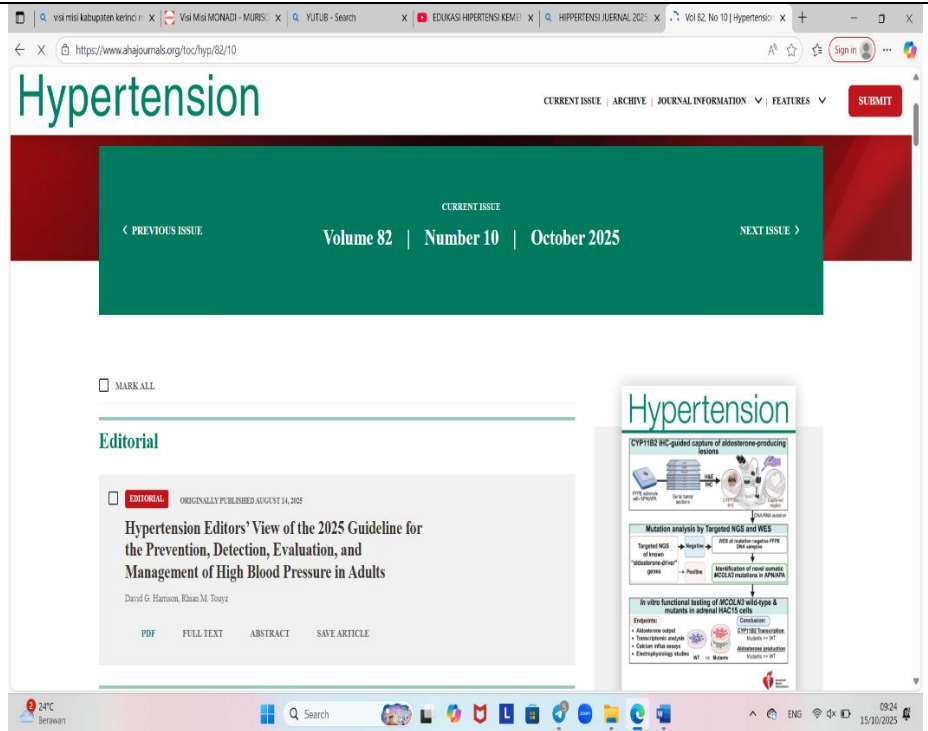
visi misi kabupaten kerinci × | Visi Misi MONADI - MURISO × | YUTUB - Search × | EDUKASI HIPERTENSI KEME × | HIPPERTENSI JUERNAL 2025 × | Vol 82, No 10 | Hypertension × | +

https://www.ahajournals.org/toc/hyp/82/10

Sign in

Hypertension

CURRENT ISSUE | ARCHIVE | JOURNAL INFORMATION | FEATURES

SUBMIT

CURRENT ISSUE

‹ PREVIOUS ISSUE

Volume 82 | Number 10 | October 2025

NEXT ISSUE ›

MARK ALL

Editorial

EDITORIAL ORIGINALLY PUBLISHED AUGUST 14, 2025

Hypertension Editors' View of the 2025 Guideline for the Prevention, Detection, Evaluation, and Management of High Blood Pressure in Adults

David G. Harrison, Rhian M. Touyz

PDF FULL TEXT ABSTRACT SAVE ARTICLE

Hypertension

CYP11B2 IHC-guided capture of aldosterone-producing lesions

FFPE adrenals with APN/APA Serial tumor sections H&E IHC CYP11B2 IHC Captured region

DNA/RNA isolation

Mutation analysis by Targeted NGS and WES

Targeted NGS of known "aldosterone-driver" genes Negative WES of mutation negative FFPE DNA samples Positive Identification of novel somatic MCOLN3 mutations in APN/APA

In vitro functional testing of MCOLN3 wild-type & mutants in adrenal HAC15 cells

Endpoints: Aldosterone output Transcriptomic analysis Calcium influx assays Electrophysiology studies WT vs Mutants

Conclusion: CYP11B2 Transcription Mutants >> WT Aldosterone production Mutants >> WT

24°C Berawan

Search

ENG 09:24 15/10/2025